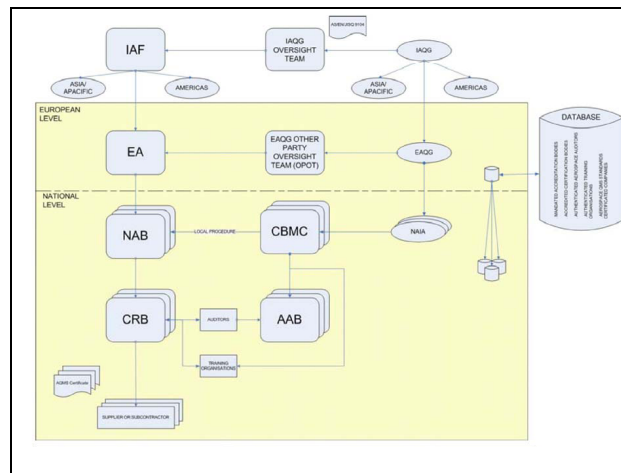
IAF

IAQG OVERSIGHT TEAM

AS/EN/JISQ 9104

IAQG

ASIA/ APACIFIC

AMERICAS

ASIA/ APACIFIC

AMERICAS

EUROPEAN LEVEL

EA

EAQG OTHER PARTY OVERSIGHT TEAM (OPOT)

EAQG

DATABASE

MANDATED ACCREDITATION BODIES
ACCREDITED CERTIFICATION BODIES
AUTHENTICATED AEROSPACE AUDITORS
AUTHENTICATED TRAINING ORGANISATIONS
AEROSPACE QMS STANDARDS CERTIFIED COMPANIES

NATIONAL LEVEL

NAB

LOCAL PROCEDURE

CBMC

NAIA

CRB

AUDITORS

AAB

TRAINING ORGANISATIONS

AQMS Certificate

SUPPLIER OR SUBCONTRACTOR